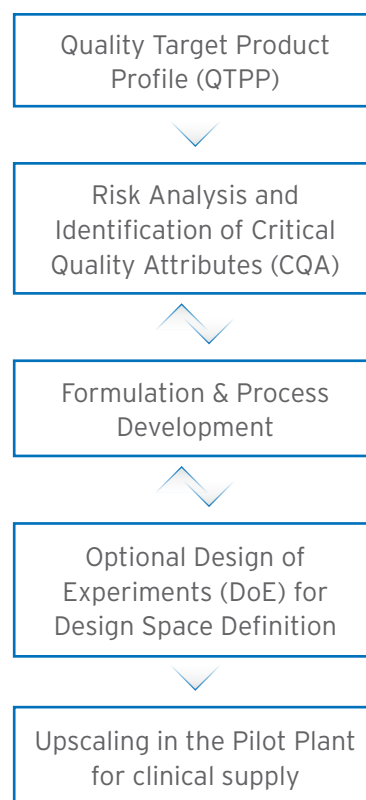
Quality Target Product Profile (QTPP)

Risk Analysis and Identification of Critical Quality Attributes (CQA)

Formulation & Process Development

Optional Design of Experiments (DoE) for Design Space Definition

Upscaling in the Pilot Plant for clinical supply